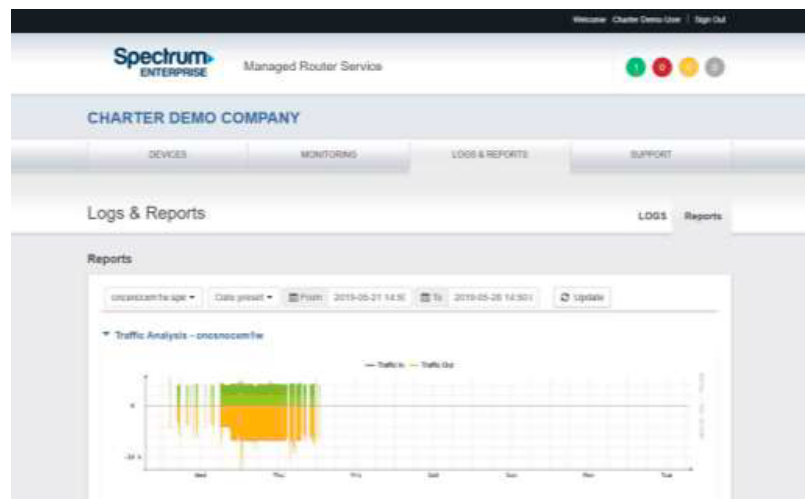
Welcome Charter Demo User | Sign Out

Spectrum ENTERPRISE

Managed Router Service

1 0

CHARTER DEMO COMPANY

DEVICES

MONITORING

LOGS & REPORTS

SUPPORT

Logs & Reports

LOGS Reports

Reports

oncsnocem1w-spe ▾ Date preset ▾ From 2019-05-21 14:5 To 2019-05-28 14:50 Update

▾ Traffic Analysis - oncsnocem1w

— Traffic In — Traffic Out

0

-20 k

Wed Thu Fri Sat Sun Mon Tue